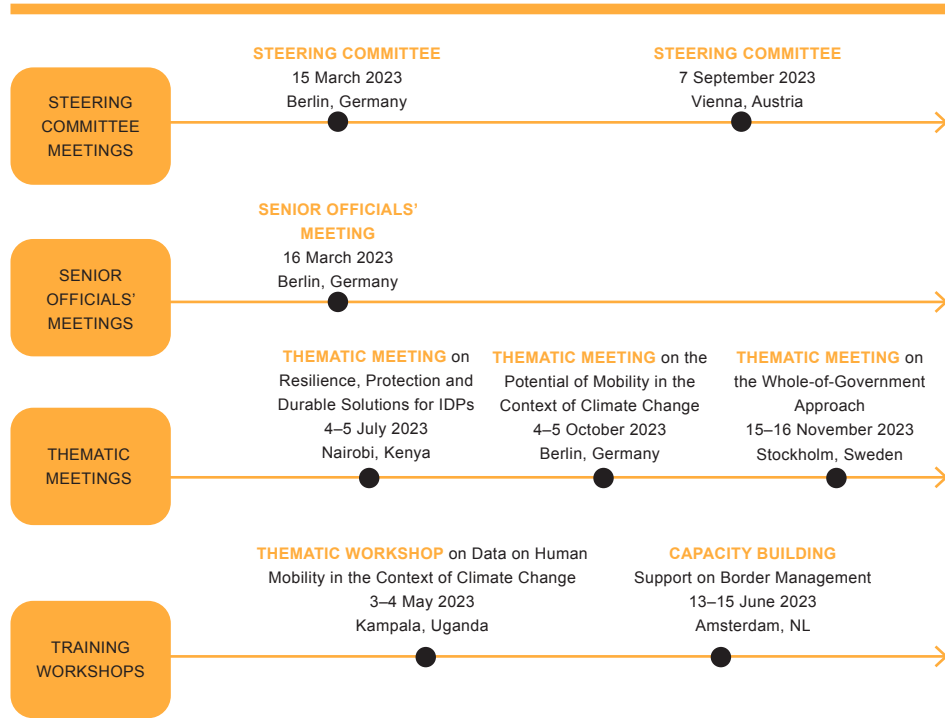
STEERING COMMITTEE MEETINGS

STEERING COMMITTEE
15 March 2023
Berlin, Germany

STEERING COMMITTEE
7 September 2023
Vienna, Austria

SENIOR OFFICIALS' MEETINGS

SENIOR OFFICIALS' MEETING
16 March 2023
Berlin, Germany

THEMATIC MEETINGS

THEMATIC MEETING on Resilience, Protection and Durable Solutions for IDPs
4–5 July 2023
Nairobi, Kenya

THEMATIC MEETING on the Potential of Mobility in the Context of Climate Change
4–5 October 2023
Berlin, Germany

THEMATIC MEETING on the Whole-of-Government Approach
15–16 November 2023
Stockholm, Sweden

TRAINING WORKSHOPS

THEMATIC WORKSHOP on Data on Human Mobility in the Context of Climate Change
3–4 May 2023
Kampala, Uganda

CAPACITY BUILDING
Support on Border Management
13–15 June 2023
Amsterdam, NL